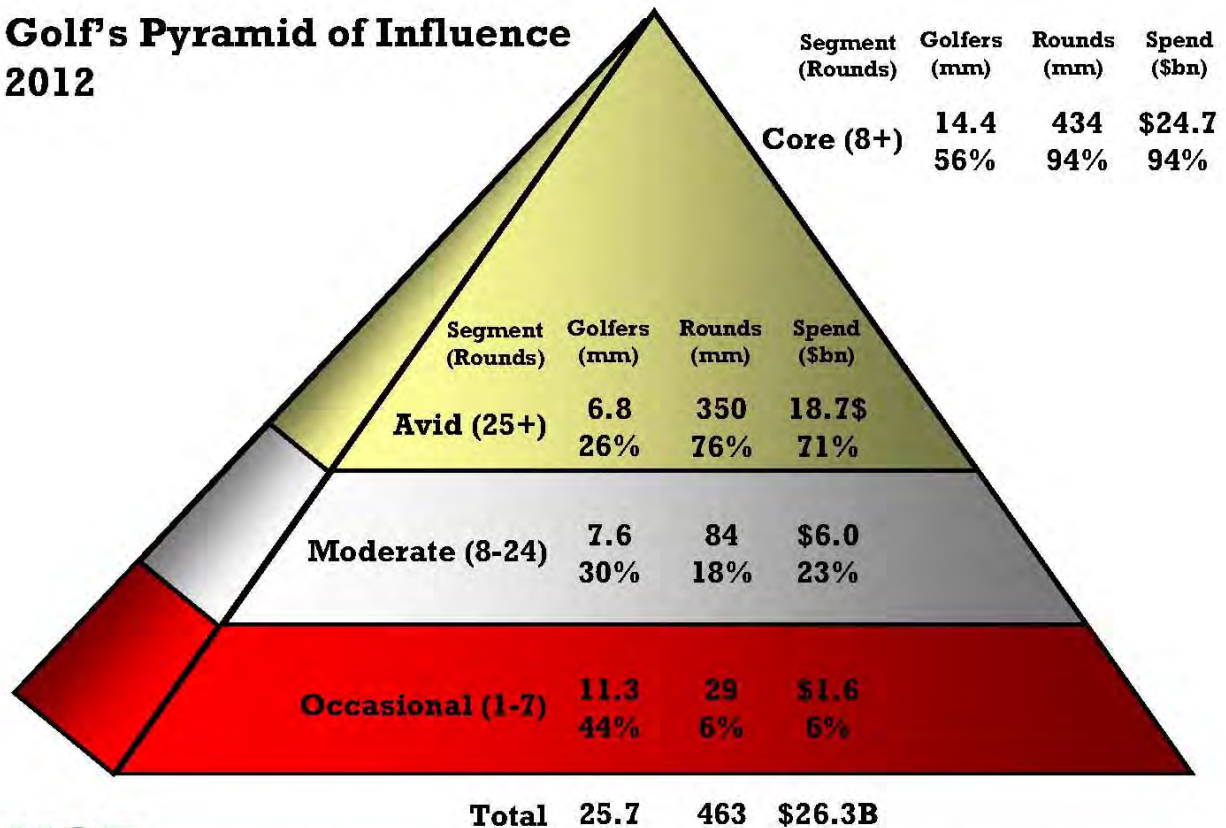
Golf's Pyramid of Influence 2012

| Segment (Rounds) | Golfers (mm) | Rounds (mm) | Spend ($bn) |
|---|---|---|---|
| Core (8+) | 14.4 56% | 434 94% | $24.7 94% |

| Segment (Rounds) | Golfers (mm) | Rounds (mm) | Spend ($bn) |
|---|---|---|---|
| Avid (25+) | 6.8 26% | 350 76% | 18.7$ 71% |
| Moderate (8-24) | 7.6 30% | 84 18% | $6.0 23% |
| Occasional (1-7) | 11.3 44% | 29 6% | $1.6 6% |
| Total | 25.7 | 463 | $26.3B |